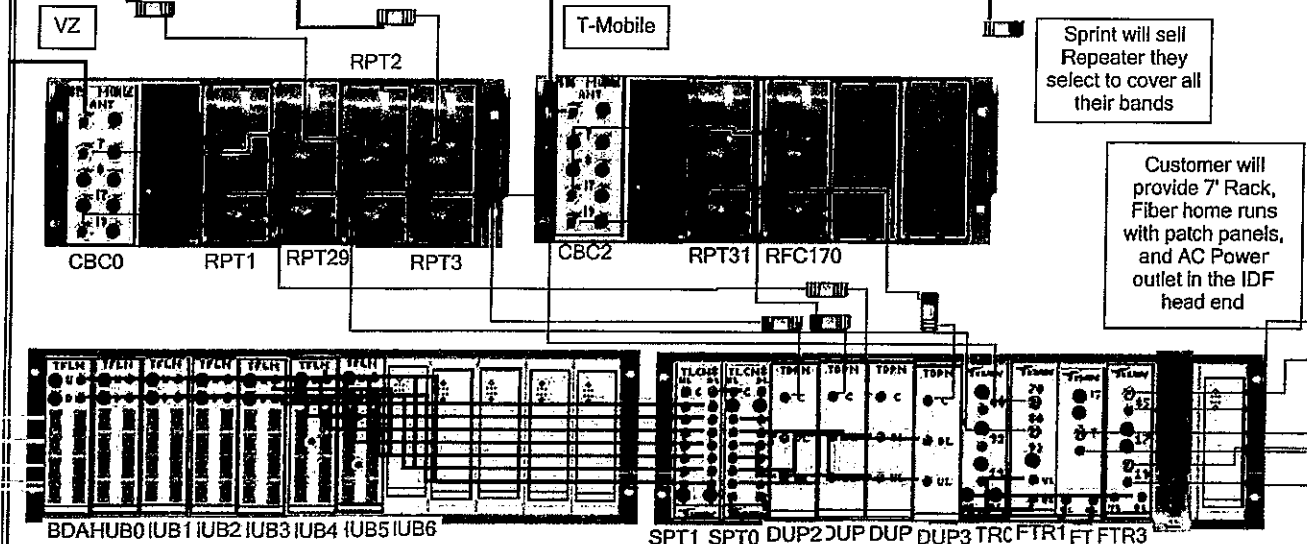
VZ

T-Mobile

RPT2

Sprint will sell Repeater they select to cover all their bands

Customer will provide 7' Rack, Fiber home runs with patch panels, and AC Power outlet in the IDF head end

CBC0 RPT1 RPT29 RPT3

CBC2 RPT31 RFC170

BDAHUB0 IUB1 IUB2 IUB3 IUB4 IUB5 IUB6

SPT1 SPT0 DUP2 DUP DUP DUP3 TRC FTR1 FT FTR3